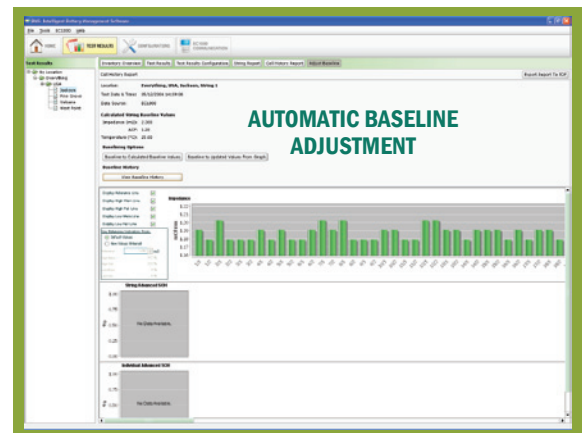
IBAS - Intelligent Battery Management Software

File Tools ECUS00 Help

HOME TEST RESULTS CONFIGURATIONS ECUS00 COMMUNICATION

Test Results

No Location
Everything
USA
Jackson
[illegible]
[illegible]
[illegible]

Inventory Overview | Test Results | Test Results Configuration | String Report | Cell History Report | Adjust Baseline

Cell History Report

Export Report To PDF

Location: Everything, USA, Jackson, String 1
Test Date & Time: 05/12/2016 14:59:06
Data Source: ECU00

Calculated String Baseline Values
Impedance (mΩ): 2.308
ACP: 3.26
Temperature (°C): 25.00

Baselining Options
Baseline to Calculated Baseline Values | Baseline to Updated Values From Graph

Baseline History
View Baseline History

AUTOMATIC BASELINE ADJUSTMENT

Impedance

String Advanced SOH

No Data Available.

Individual Advanced SOH

No Data Available.